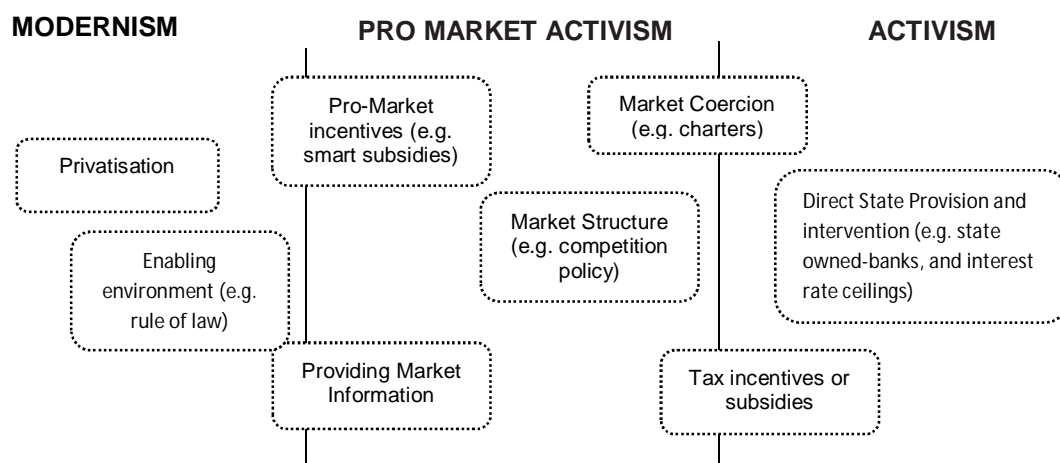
MODERNISM

PRO MARKET ACTIVISM

ACTIVISM

Pro-Market incentives (e.g. smart subsidies)

Market Coercion (e.g. charters)

Privatisation

Direct State Provision and intervention (e.g. state owned-banks, and interest rate ceilings)

Market Structure (e.g. competition policy)

Enabling environment (e.g. rule of law)

Providing Market Information

Tax incentives or subsidies